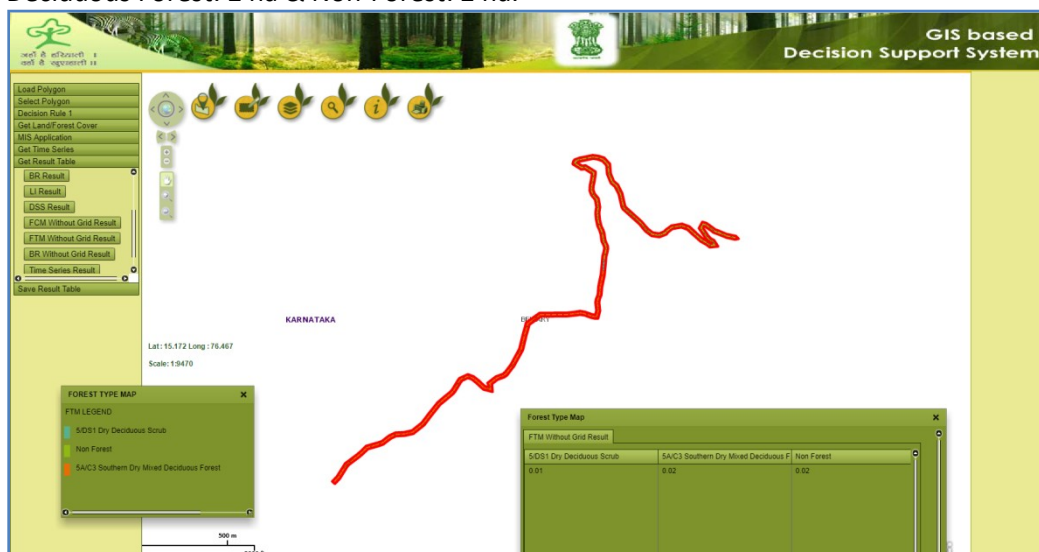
Deciduous Forest: 2 ha & Non Forest: 2 ha.

वनों से हरियाली । वनों से खुशहाली ।।

GIS based Decision Support System

Load Polygon
Select Polygon
Decision Rule 1
Get Land/Forest Cover
MIS Application
Get Time Series
Get Result Table
BR Result
LI Result
DSS Result
FCM Without Grid Result
FTM Without Grid Result
BR Without Grid Result
Time Series Result
Save Result Table

KARNATAKA

BELLARY

Lat: 15.172 Long : 76.467

Scale: 1:9470

FOREST TYPE MAP
FTM LEGEND
5/DS1 Dry Deciduous Scrub
Non Forest
5A/C3 Southern Dry Mixed Deciduous Forest

500 m

Forest Type Map
FTM Without Grid Result

| 5/DS1 Dry Deciduous Scrub | 5A/C3 Southern Dry Mixed Deciduous F | Non Forest |
|---|---|---|
| 0.01 | 0.02 | 0.02 |